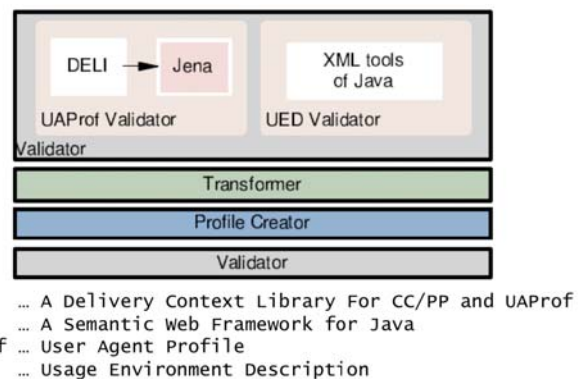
DELI
Jena
UAProf Validator
XML tools of Java
UED Validator
Validator

Transformer

Profile Creator

Validator

… A Delivery Context Library For CC/PP and UAProf
… A Semantic Web Framework for Java
f … User Agent Profile
… Usage Environment Description